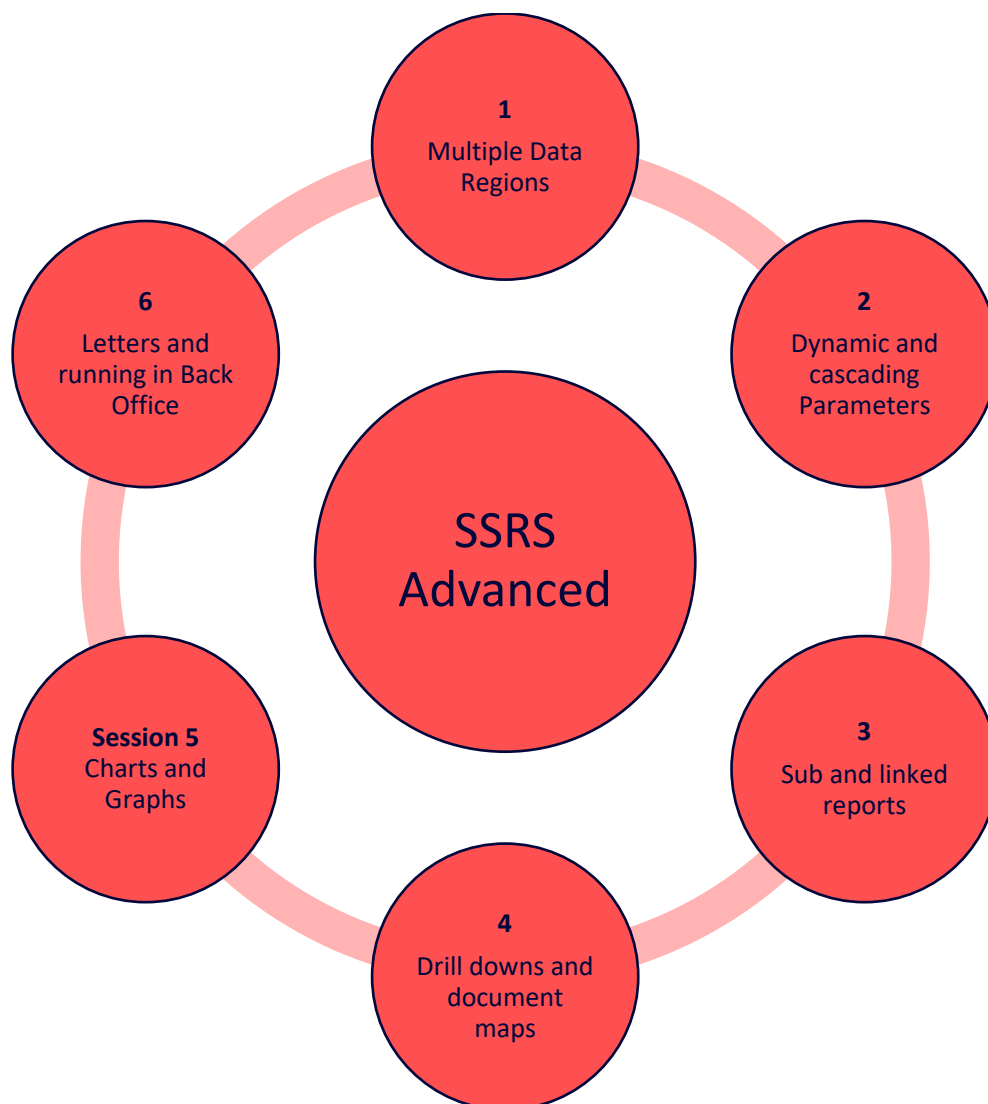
SSRS Advanced

1
Multiple Data Regions

2
Dynamic and cascading Parameters

3
Sub and linked reports

4
Drill downs and document maps

Session 5
Charts and Graphs

6
Letters and running in Back Office